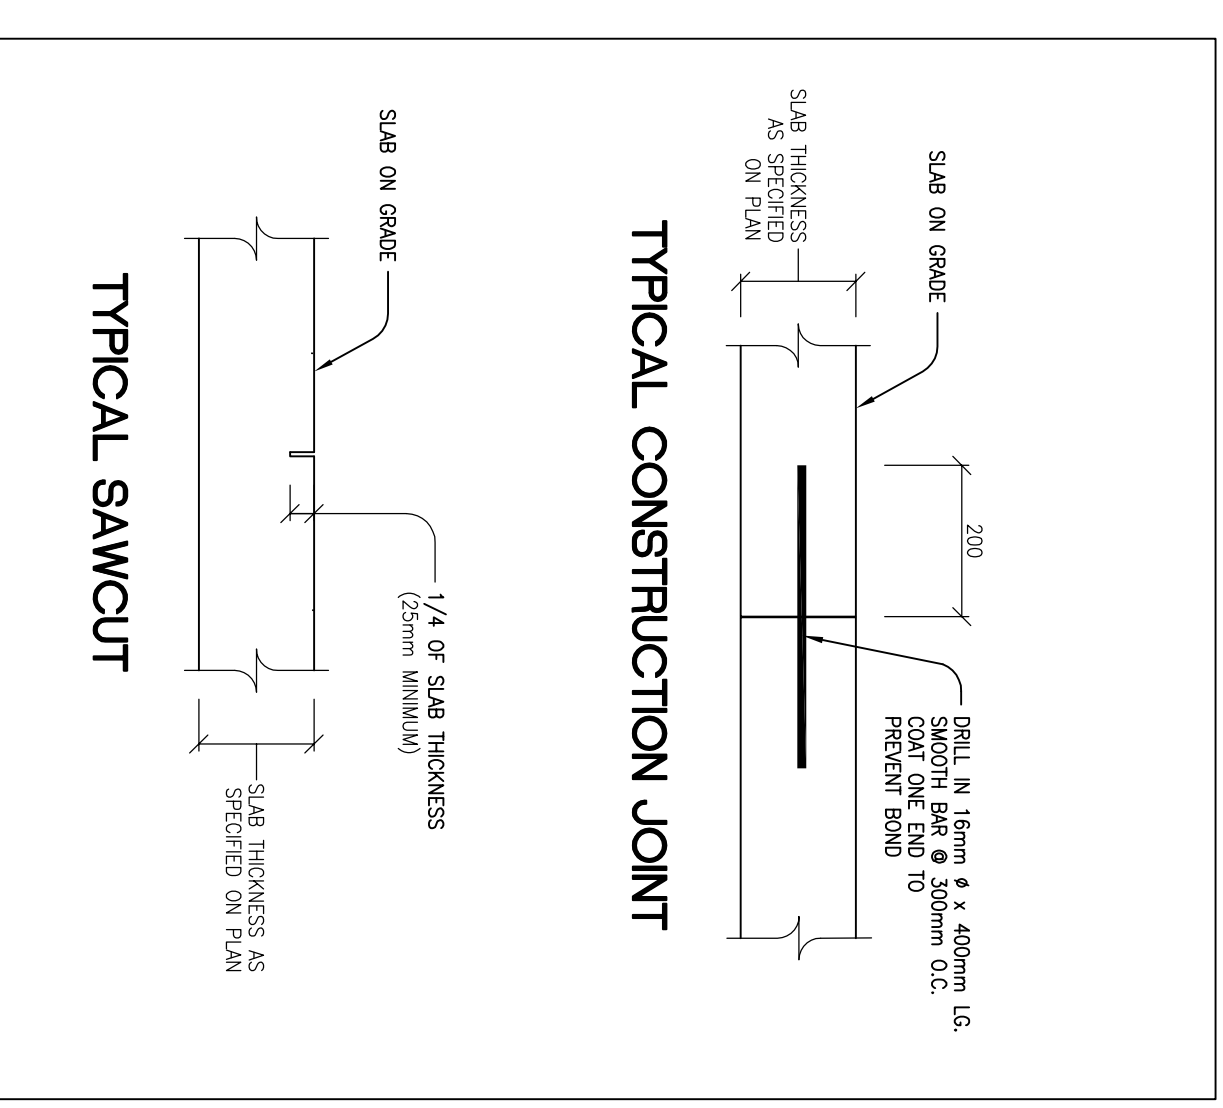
SLAB THICKNESS AS SPECIFIED ON PLAN

SLAB ON GRADE

200

DRILL IN 16mm ø x 400mm LG. SMOOTH BAR @ 300mm O.C. COAT ONE END TO PREVENT BOND

TYPICAL CONSTRUCTION JOINT

SLAB ON GRADE

1/4 OF SLAB THICKNESS (25mm MINIMUM)

SLAB THICKNESS AS SPECIFIED ON PLAN

TYPICAL SAWCUT